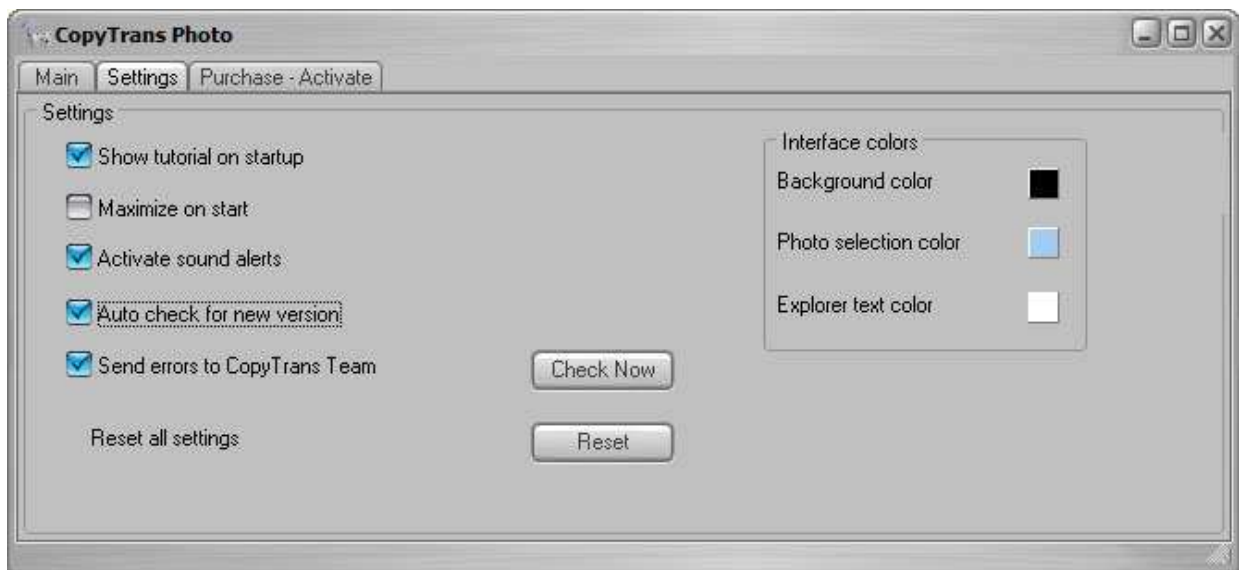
CopyTrans Photo

Main | Settings | Purchase - Activate

Settings

Show tutorial on startup

Maximize on start

Activate sound alerts

Auto check for new version

Send errors to CopyTrans Team

Check Now

Reset all settings

Reset

Interface colors

Background color

Photo selection color

Explorer text color